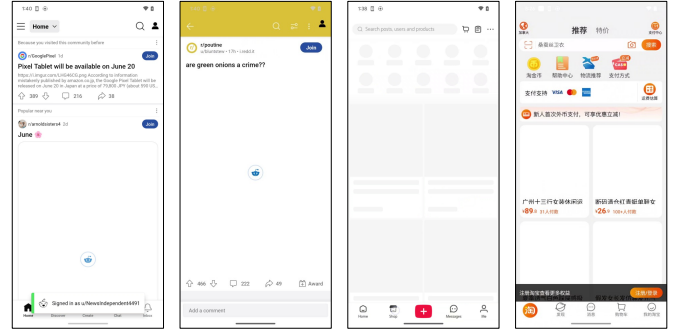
1:40

Home

Because you visited this community before

r/GooglePixel · 5d

Join

Pixel Tablet will be available on June 20

https://i.imgur.com/... According to information mistakenly published by amazon.co.jp, the Google Pixel Tablet will be released on June 20 in Japan at a price of 79,800 JPY

389 216 38

Popular near you

r/arnoldsimes4 · 3d

Join

June

Signed in as u/Newsindependent4491

Home Discover Create Chat Inbox

r/poutine

Join

are green onions a crime??

466 222 49 Award

Add a comment

1:38

Search posts, users and products

Home Shop Messages Me

推荐 特价

桑塞莉卫衣

搜索

淘金币 帮助中心 物流推荐 支付方式

支付支持 VISA

新人首次下单送优惠，可享优惠立减！

广州十三行女装休闲误

¥89

断码清仓红香服装新女

¥26

注册淘宝查看更多权益 注册/登录